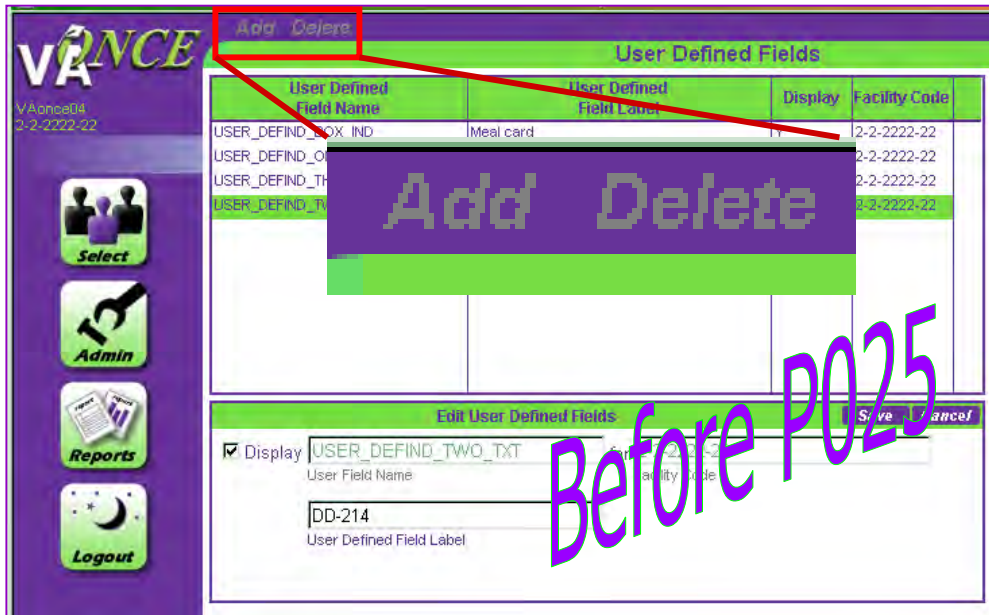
VAONCE

VAonce04
2-2-2222-22

Select

Admin

Reports

Logout

Add Delete

User Defined Fields

| User Defined Field Name | User Defined Field Label | Display | Facility Code |
|---|---|---|---|
| USER_DEFIND_BOX_IND | Meal card | Y | 2-2-2222-22 |
| USER_DEFIND_O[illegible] | | | 2-2-2222-22 |
| USER_DEFIND_TH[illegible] | | | 2-2-2222-22 |
| USER_DEFIND_TW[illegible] | | | 2-2-2222-22 |

Add Delete

Edit User Defined Fields

Save Cancel

☑ Display USER_DEFIND_TWO_TXT
User Field Name

2-2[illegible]
Facility Code

DD-214
User Defined Field Label

Before P025